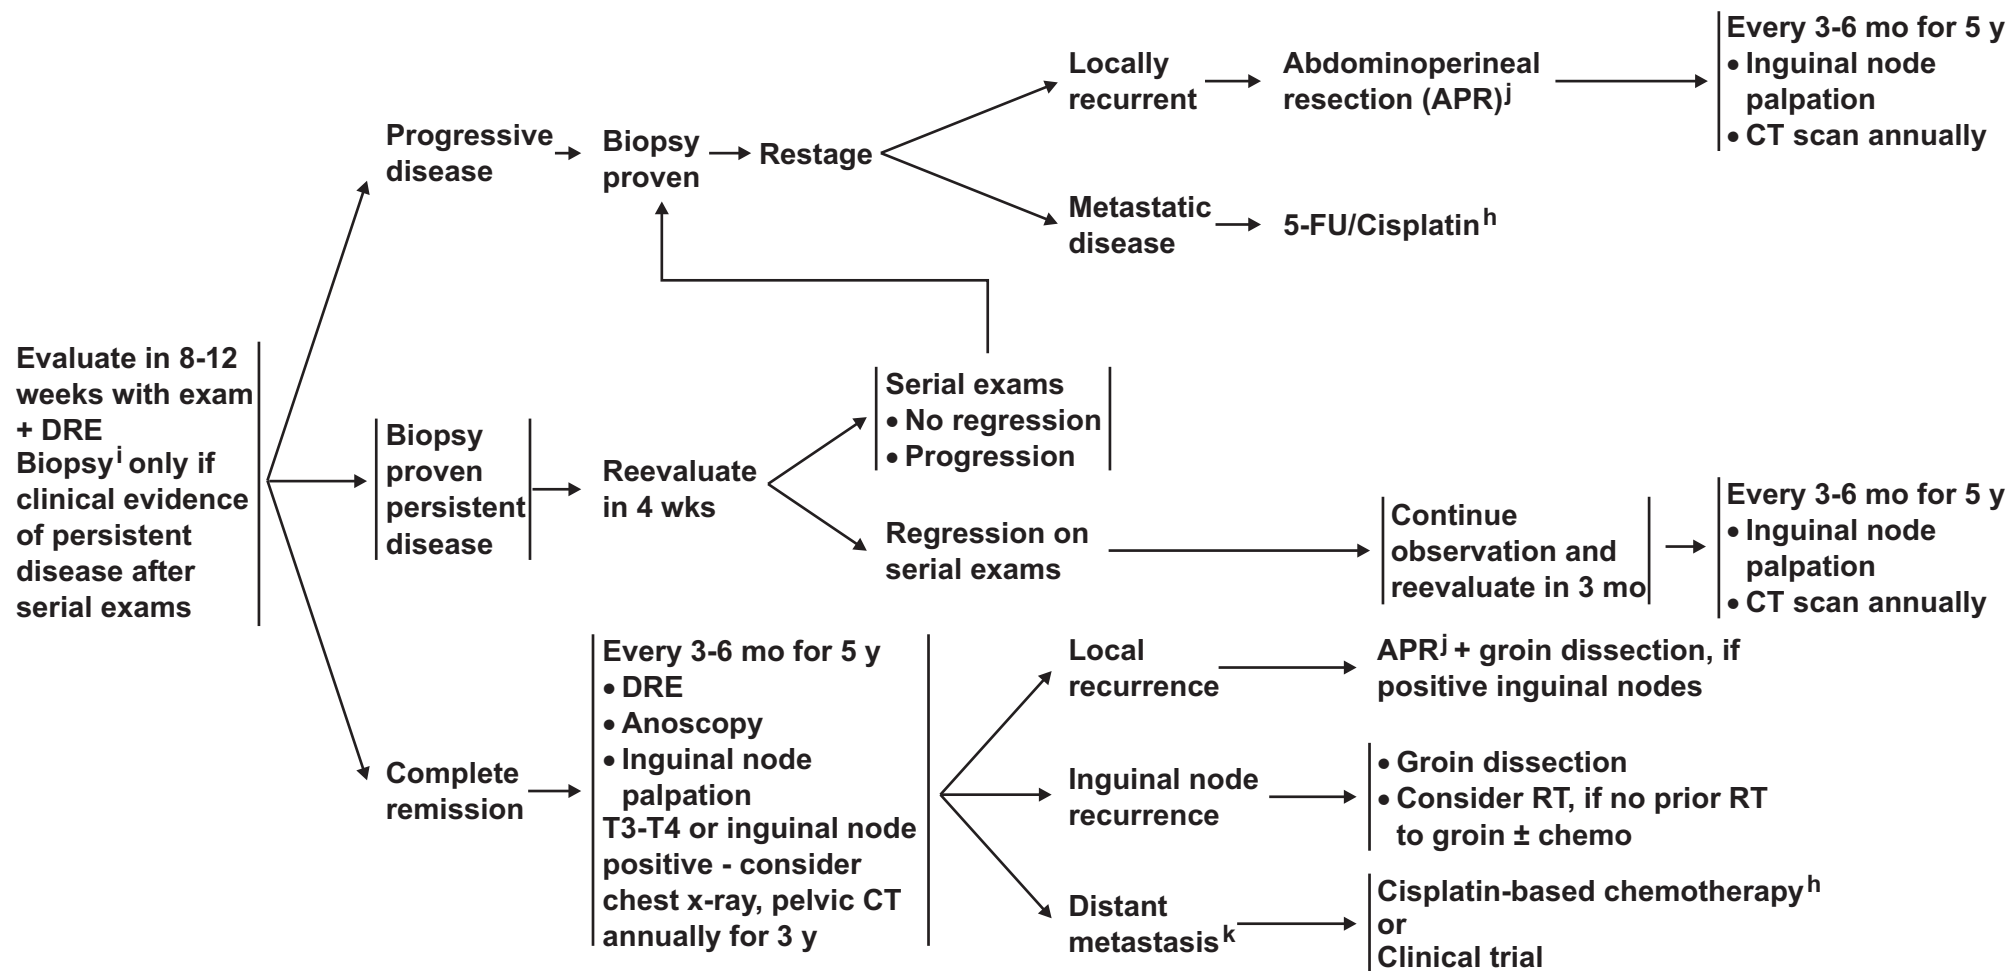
Evaluate in 8-12 weeks with exam + DRE
Biopsy$^{i}$ only if clinical evidence of persistent disease after serial exams

Progressive disease → Biopsy proven → Restage

Locally recurrent → Abdominoperineal resection (APR)$^{j}$ → Every 3-6 mo for 5 y
• Inguinal node palpation
• CT scan annually

Metastatic disease → 5-FU/Cisplatin$^{h}$

Biopsy proven persistent disease → Reevaluate in 4 wks

Serial exams
• No regression
• Progression

Regression on serial exams → Continue observation and reevaluate in 3 mo → Every 3-6 mo for 5 y
• Inguinal node palpation
• CT scan annually

Complete remission → Every 3-6 mo for 5 y
• DRE
• Anoscopy
• Inguinal node palpation
T3-T4 or inguinal node positive - consider chest x-ray, pelvic CT annually for 3 y

Local recurrence → APR$^{j}$ + groin dissection, if positive inguinal nodes

Inguinal node recurrence → • Groin dissection
• Consider RT, if no prior RT to groin ± chemo

Distant metastasis$^{k}$ → Cisplatin-based chemotherapy$^{h}$
or
Clinical trial